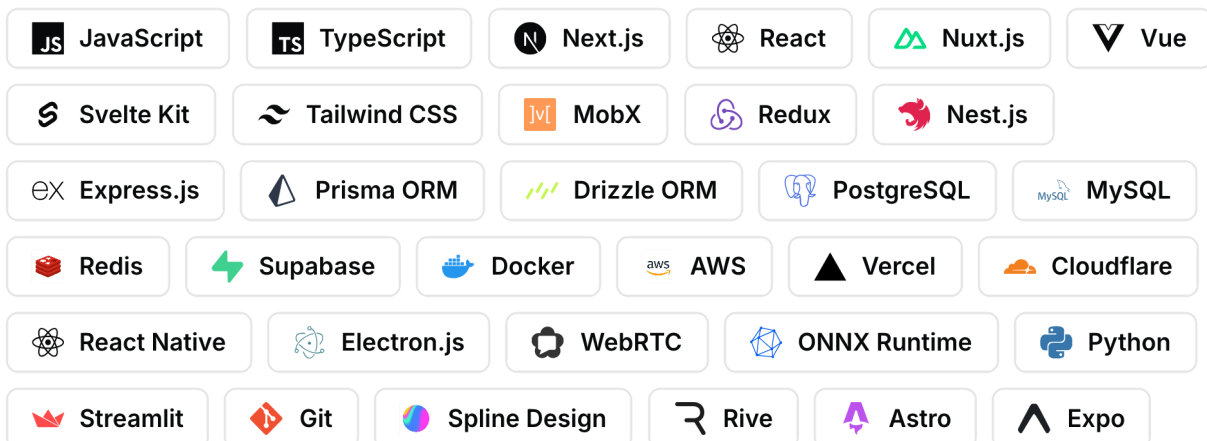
JS JavaScript
TS TypeScript
Next.js
React
Nuxt.js
Vue
Svelte Kit
Tailwind CSS
]v[ MobX
Redux
Nest.js
ex Express.js
Prisma ORM
Drizzle ORM
PostgreSQL
MySQL MySQL
Redis
Supabase
Docker
aws AWS
Vercel
Cloudflare
React Native
Electron.js
WebRTC
ONNX Runtime
Python
Streamlit
Git
Spline Design
Rive
Astro
Expo